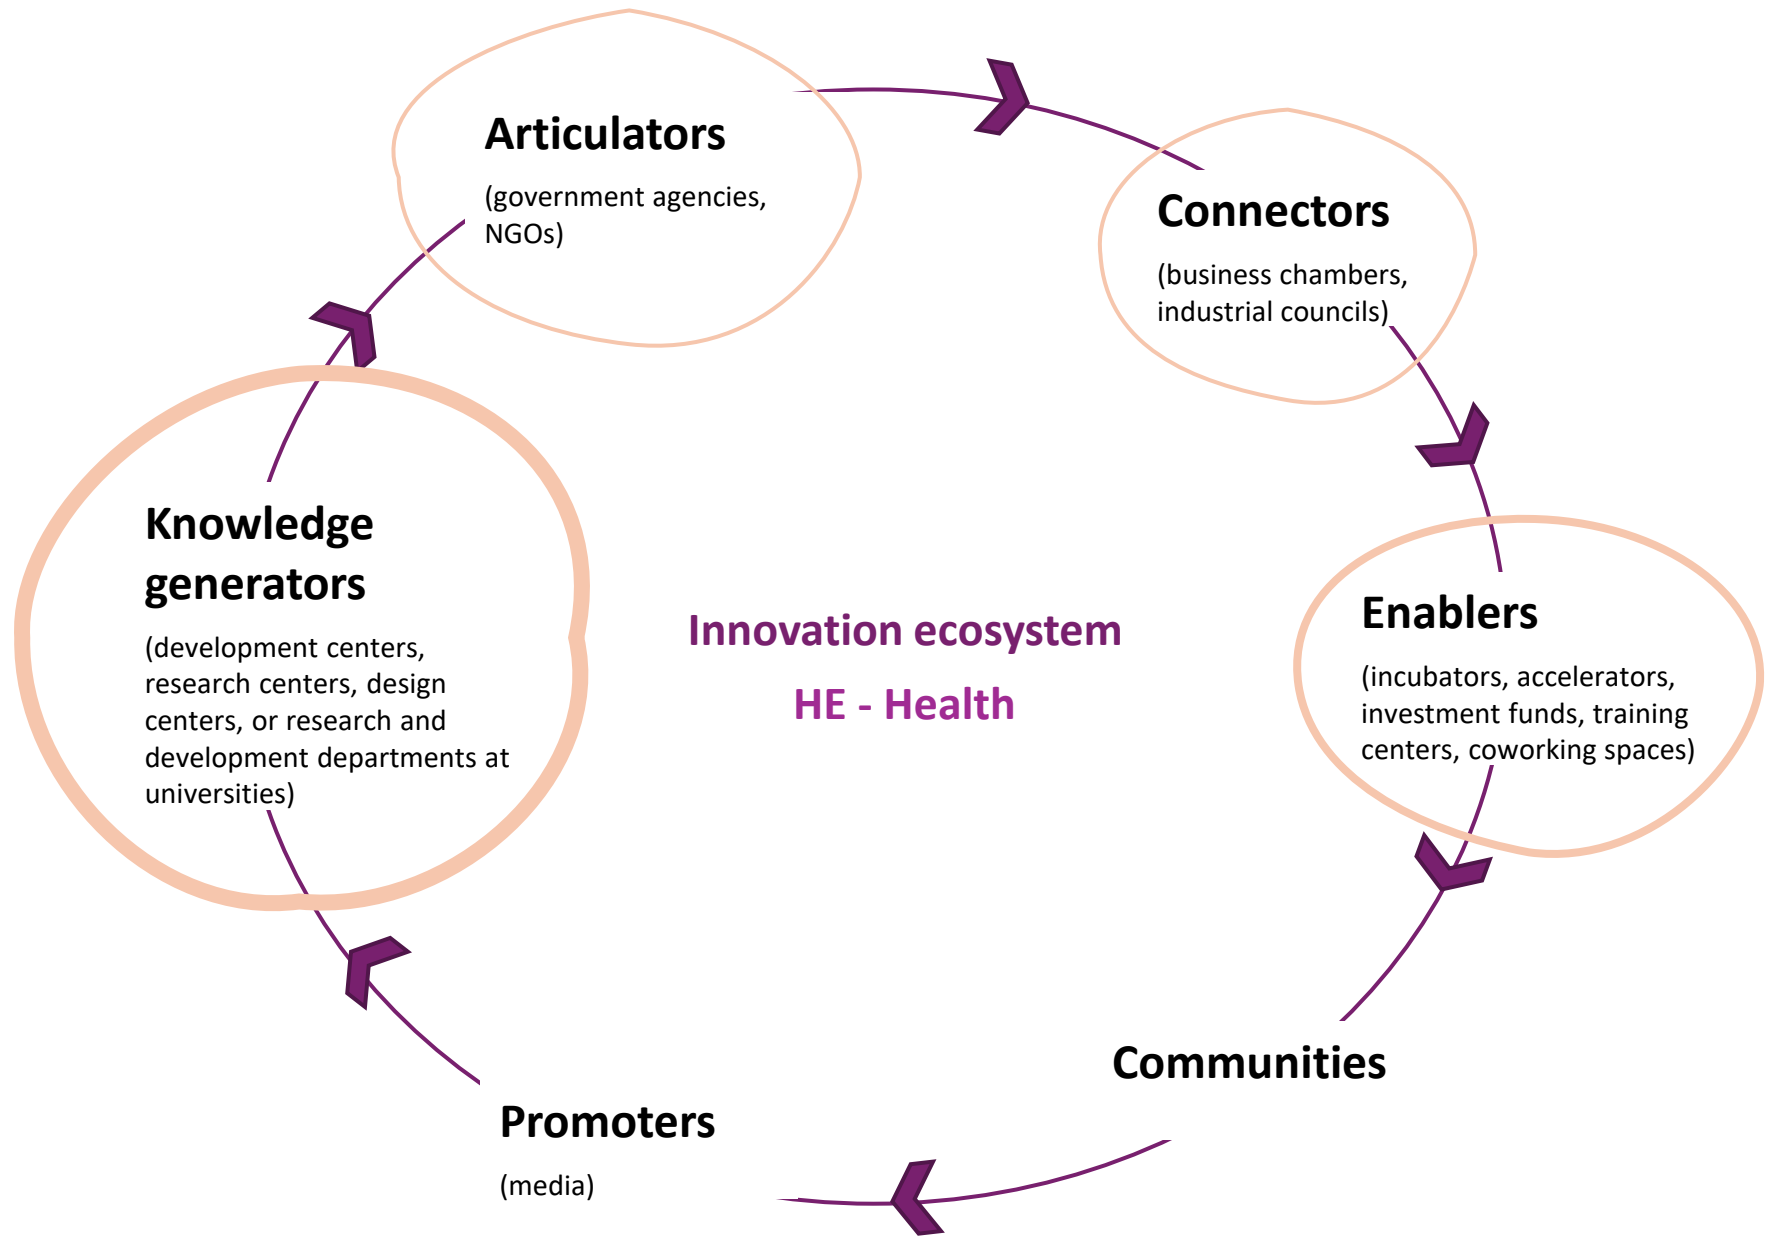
Articulators

(government agencies, NGOs)

Connectors

(business chambers, industrial councils)

Knowledge generators

(development centers, research centers, design centers, or research and development departments at universities)

Innovation ecosystem

HE - Health

Enablers

(incubators, accelerators, investment funds, training centers, coworking spaces)

Communities

Promoters

(media)